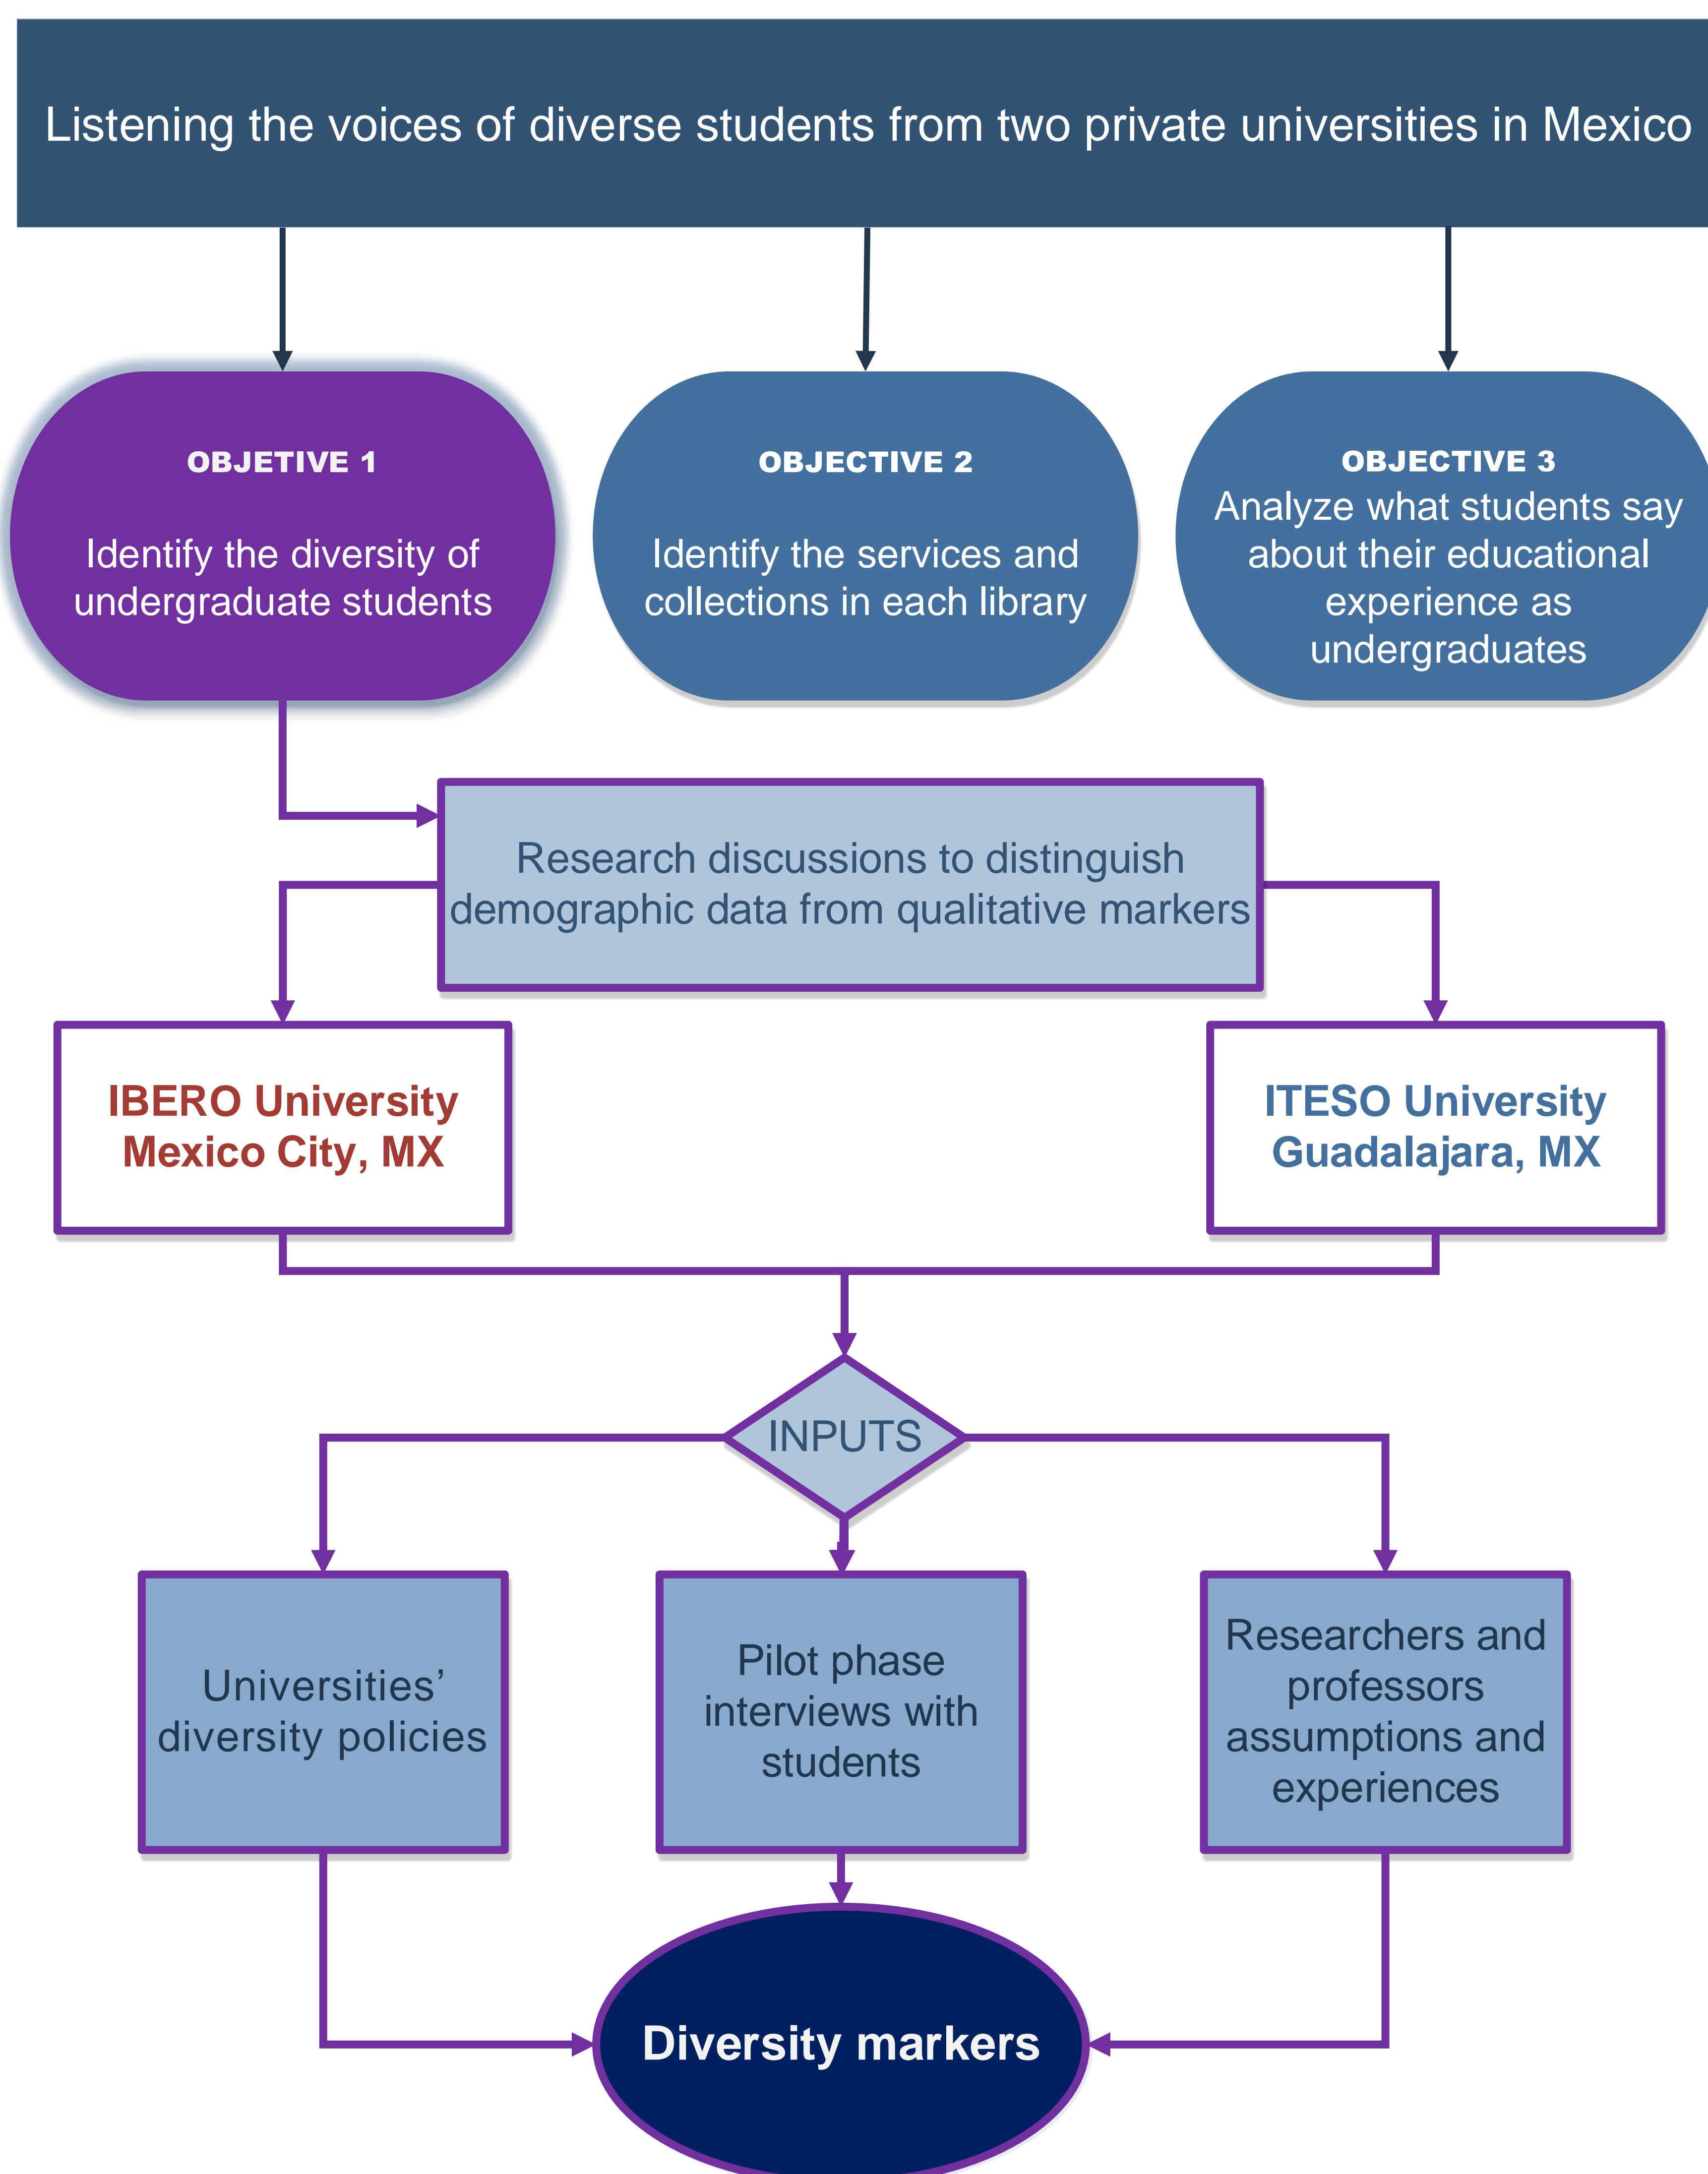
Listening the voices of diverse students from two private universities in Mexico

OBJETIVE 1

Identify the diversity of undergraduate students

OBJECTIVE 2

Identify the services and collections in each library

OBJECTIVE 3

Analyze what students say about their educational experience as undergraduates

Research discussions to distinguish demographic data from qualitative markers

IBERO University
Mexico City, MX

ITESO University
Guadalajara, MX

INPUTS

Universities' diversity policies

Pilot phase interviews with students

Researchers and professors assumptions and experiences

Diversity markers